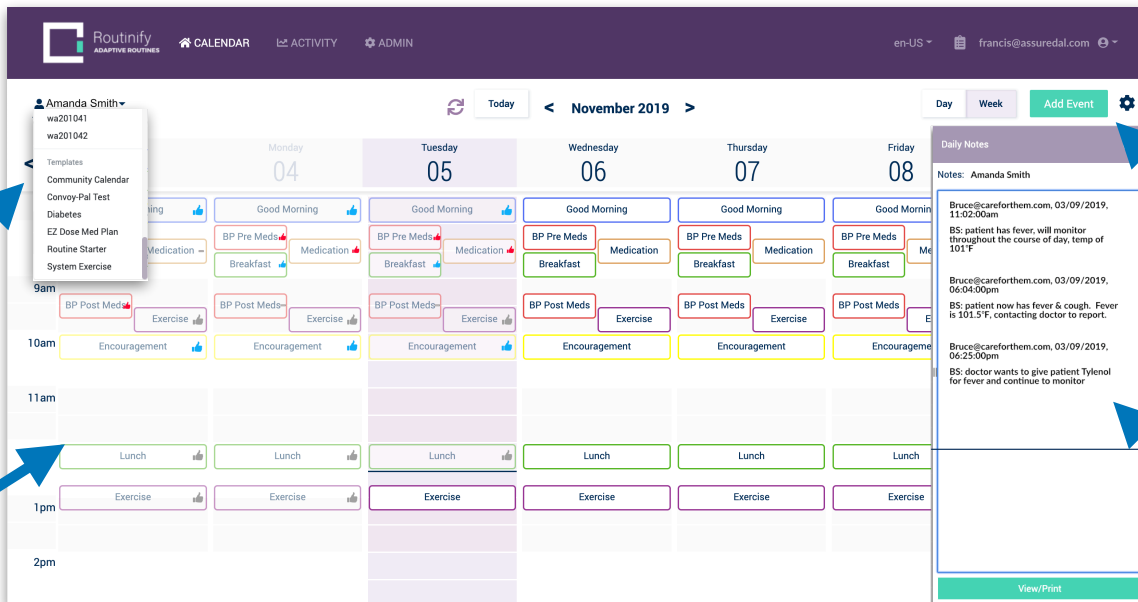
Routinify
ADAPTIVE ROUTINES
CALENDAR ACTIVITY ADMIN
en-US
francis@assuredal.com

Amanda Smith
wa201041
wa201042
Templates
Community Calendar
Convoy-Pal Test
Diabetes
EZ Dose Med Plan
Routine Starter
System Exercise

Today
< November 2019 >
Day Week Add Event

| | Monday 04 | Tuesday 05 | Wednesday 06 | Thursday 07 | Friday 08 |
|---|---|---|---|---|---|
| | Good Morning | Good Morning | Good Morning | Good Morning | Good Mornin |
| | BP Pre Meds / Medication | BP Pre Meds / Medication | BP Pre Meds / Medication | BP Pre Meds / Medication | BP Pre Meds / Me |
| | Breakfast | Breakfast | Breakfast | Breakfast | Breakfast |
| 9am | BP Post Meds / Exercise | BP Post Meds / Exercise | BP Post Meds / Exercise | BP Post Meds / Exercise | BP Post Meds / E |
| 10am | Encouragement | Encouragement | Encouragement | Encouragement | Encourageme |
| 11am | | | | | |
| | Lunch | Lunch | Lunch | Lunch | Lunch |
| 1pm | Exercise | Exercise | Exercise | Exercise | Exercise |
| 2pm | | | | | |

First column also: Medication, BP Post Meds, Exercise, Encouragement, Lunch, Exercise

Daily Notes
Notes: Amanda Smith

Bruce@careforthem.com, 03/09/2019, 11:02:00am
BS: patient has fever, will monitor throughout the course of day, temp of 101°F

Bruce@careforthem.com, 03/09/2019, 06:04:00pm
BS: patient now has fever & cough. Fever is 101.5°F, contacting doctor to report.

Bruce@careforthem.com, 03/09/2019, 06:25:00pm
BS: doctor wants to give patient Tylenol for fever and continue to monitor

View/Print